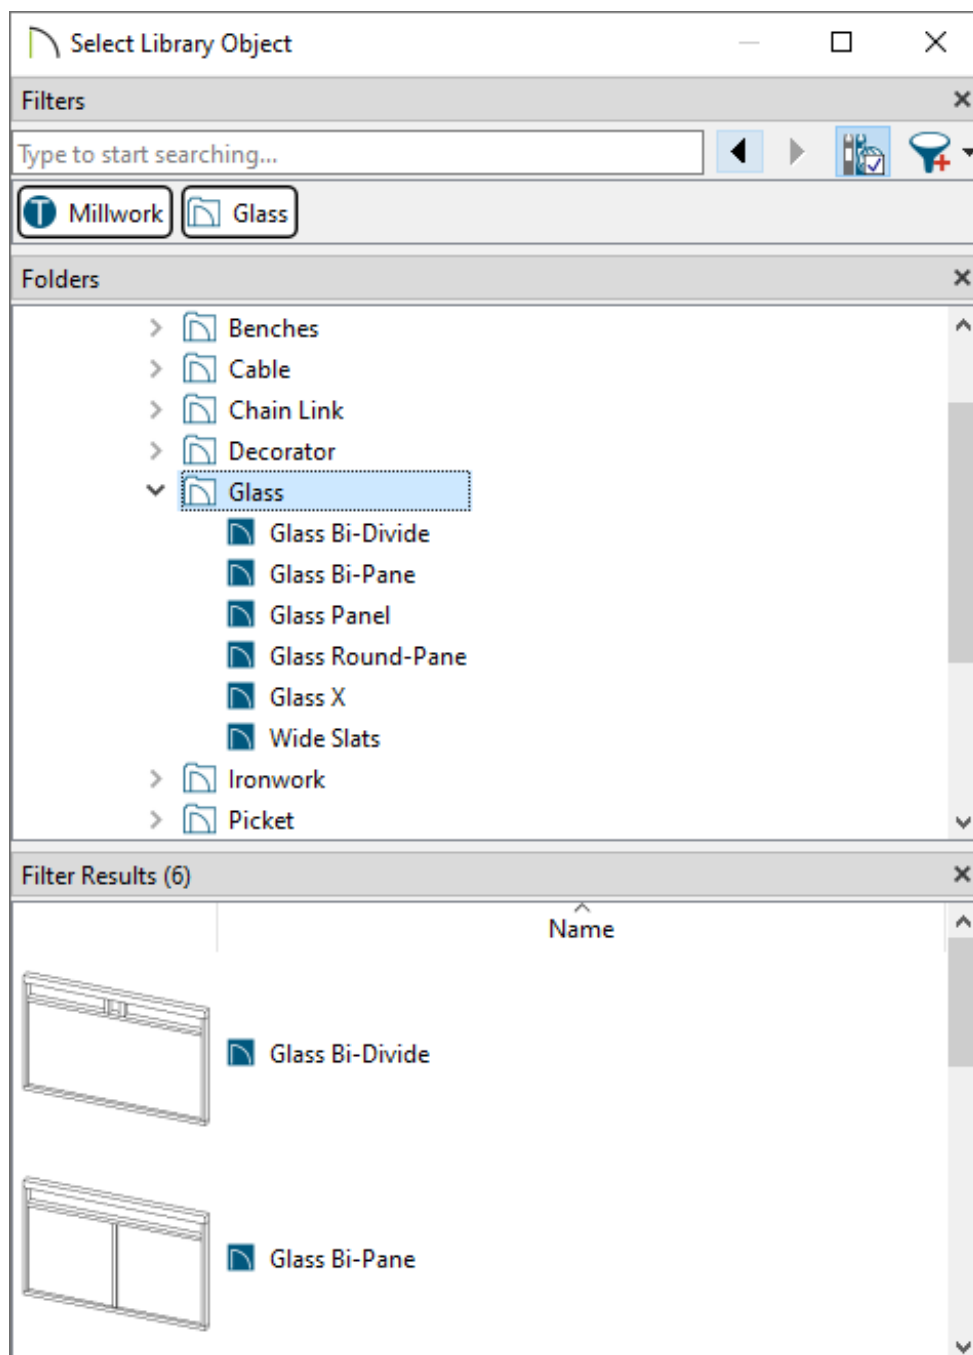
Select Library Object

Filters

Type to start searching...

Millwork
Glass

Folders

Benches
Cable
Chain Link
Decorator
Glass
Glass Bi-Divide
Glass Bi-Pane
Glass Panel
Glass Round-Pane
Glass X
Wide Slats
Ironwork
Picket

Filter Results (6)

Name

Glass Bi-Divide

Glass Bi-Pane